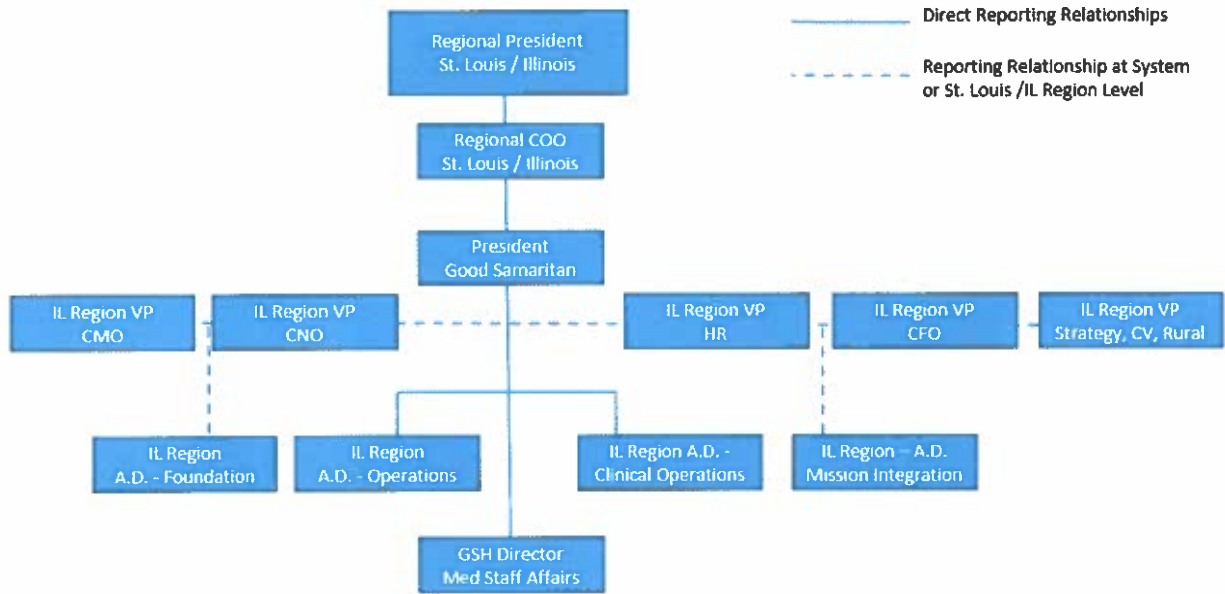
Regional President
St. Louis / Illinois

Direct Reporting Relationships

Reporting Relationship at System or St. Louis /IL Region Level

Regional COO
St. Louis / Illinois

President
Good Samaritan

IL Region VP
CMO

IL Region VP
CNO

IL Region VP
HR

IL Region VP
CFO

IL Region VP
Strategy, CV, Rural

IL Region
A.D. - Foundation

IL Region
A.D. - Operations

IL Region A.D. -
Clinical Operations

IL Region – A.D.
Mission Integration

GSH Director
Med Staff Affairs